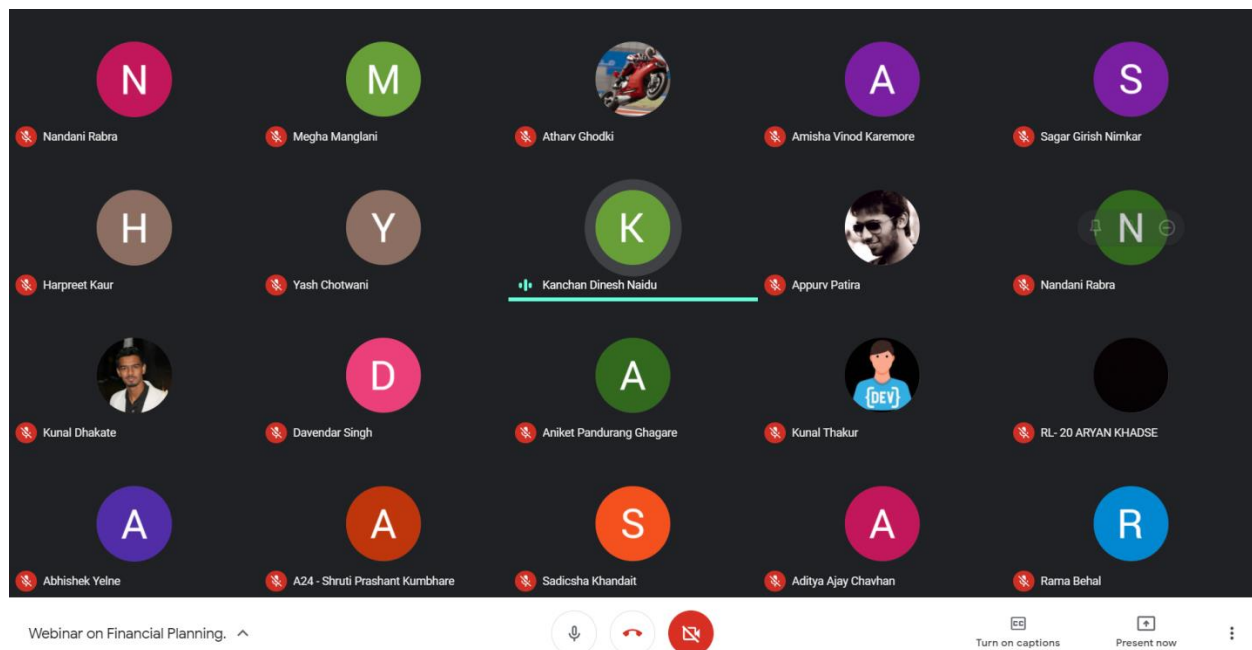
N
Nandani Rabra

M
Megha Manglani

Atharv Ghodki

A
Amisha Vinod Karemore

S
Sagar Girish Nimkar

H
Harpreet Kaur

Y
Yash Chotwani

K
Kanchan Dinesh Naidu

Appurv Patira

N
Nandani Rabra

Kunal Dhakate

D
Davendar Singh

A
Aniket Pandurang Ghagare

{DEV}
Kunal Thakur

RL- 20 ARYAN KHADSE

A
Abhishek Yelne

A
A24 - Shruti Prashant Kumbhare

S
Sadicsha Khandait

A
Aditya Ajay Chavhan

R
Rama Behal

Webinar on Financial Planning.

CC
Turn on captions

Present now